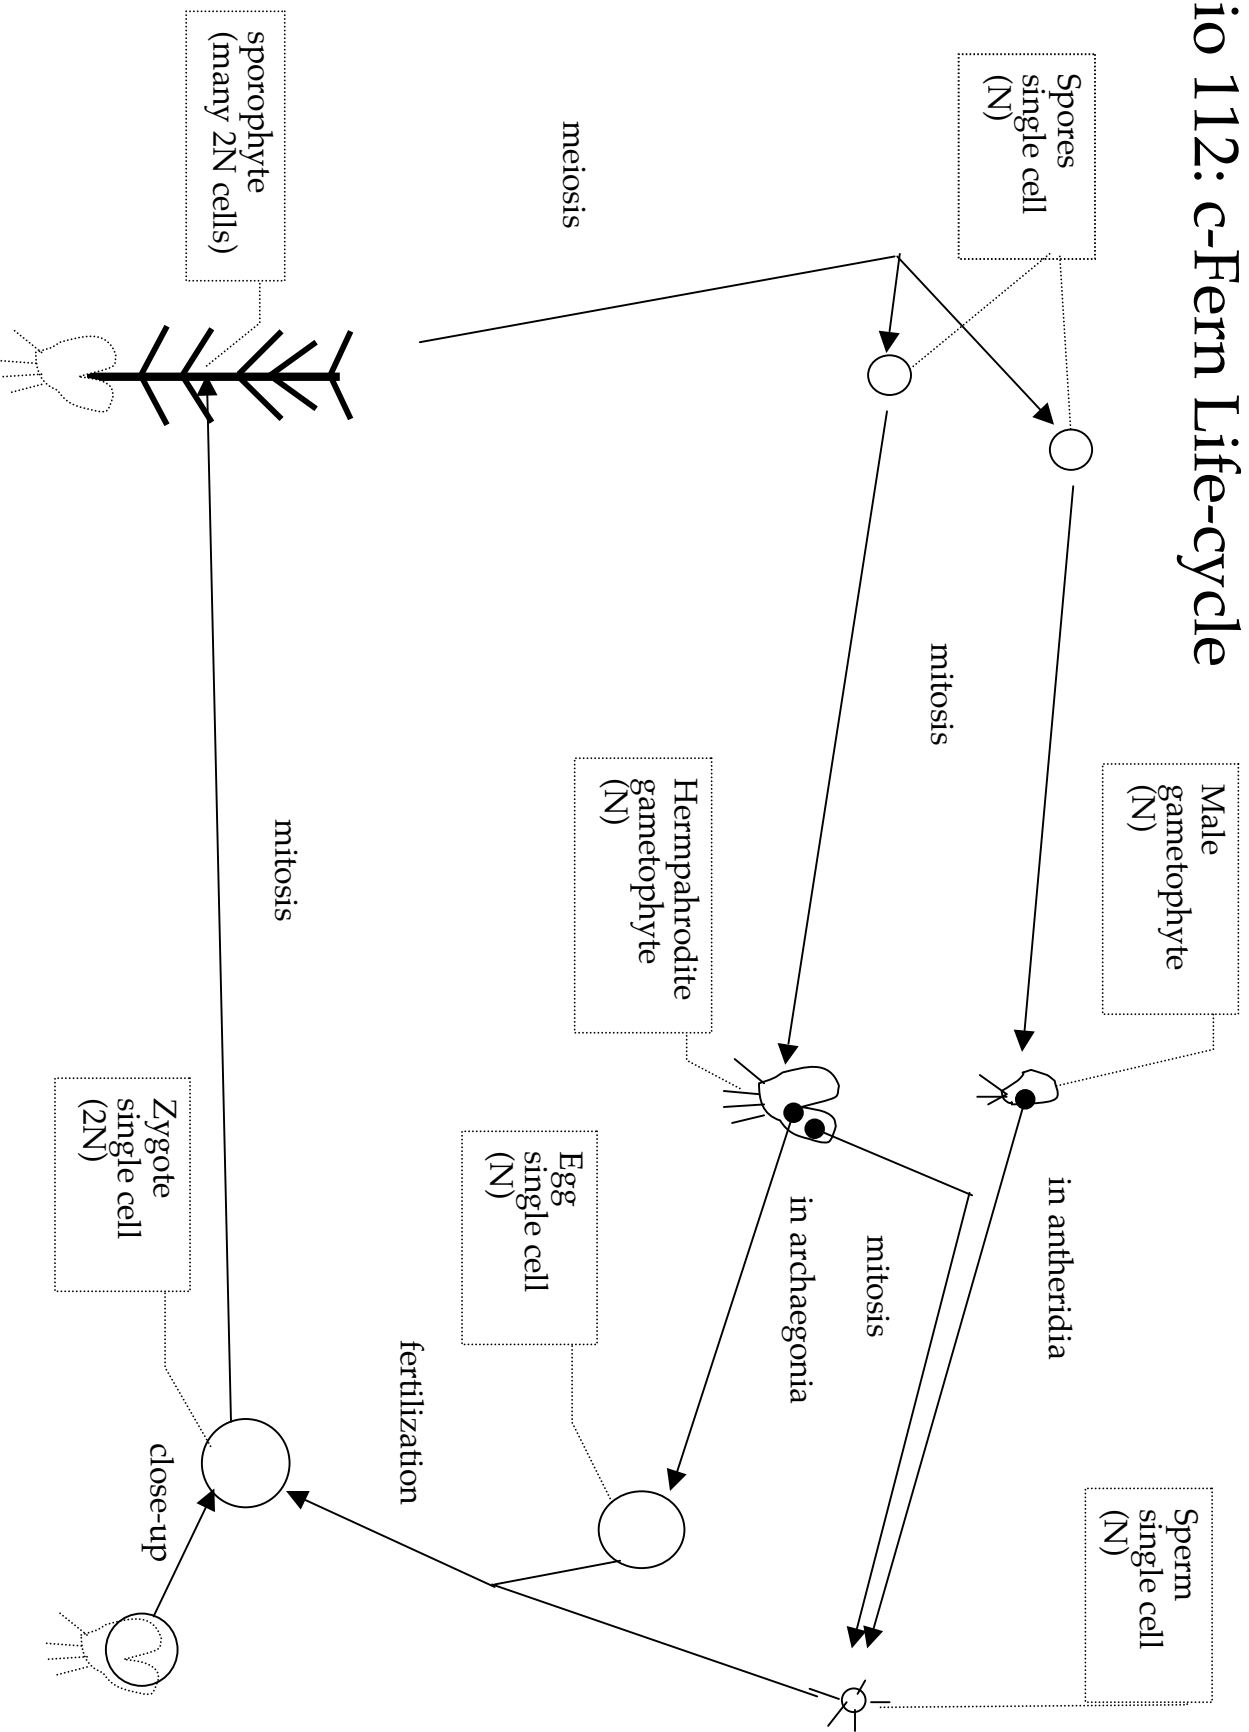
io 112: c-Fern Life-cycle

Spores
single cell
(N)

meiosis

sporophyte
(many 2N cells)

mitosis

Male
gametophyte
(N)

Hermpahrodite
gametophyte
(N)

mitosis

in antheridia

mitosis

in archaegonia

Egg
single cell
(N)

Zygote
single cell
(2N)

fertilization

Sperm
single cell
(N)

close-up